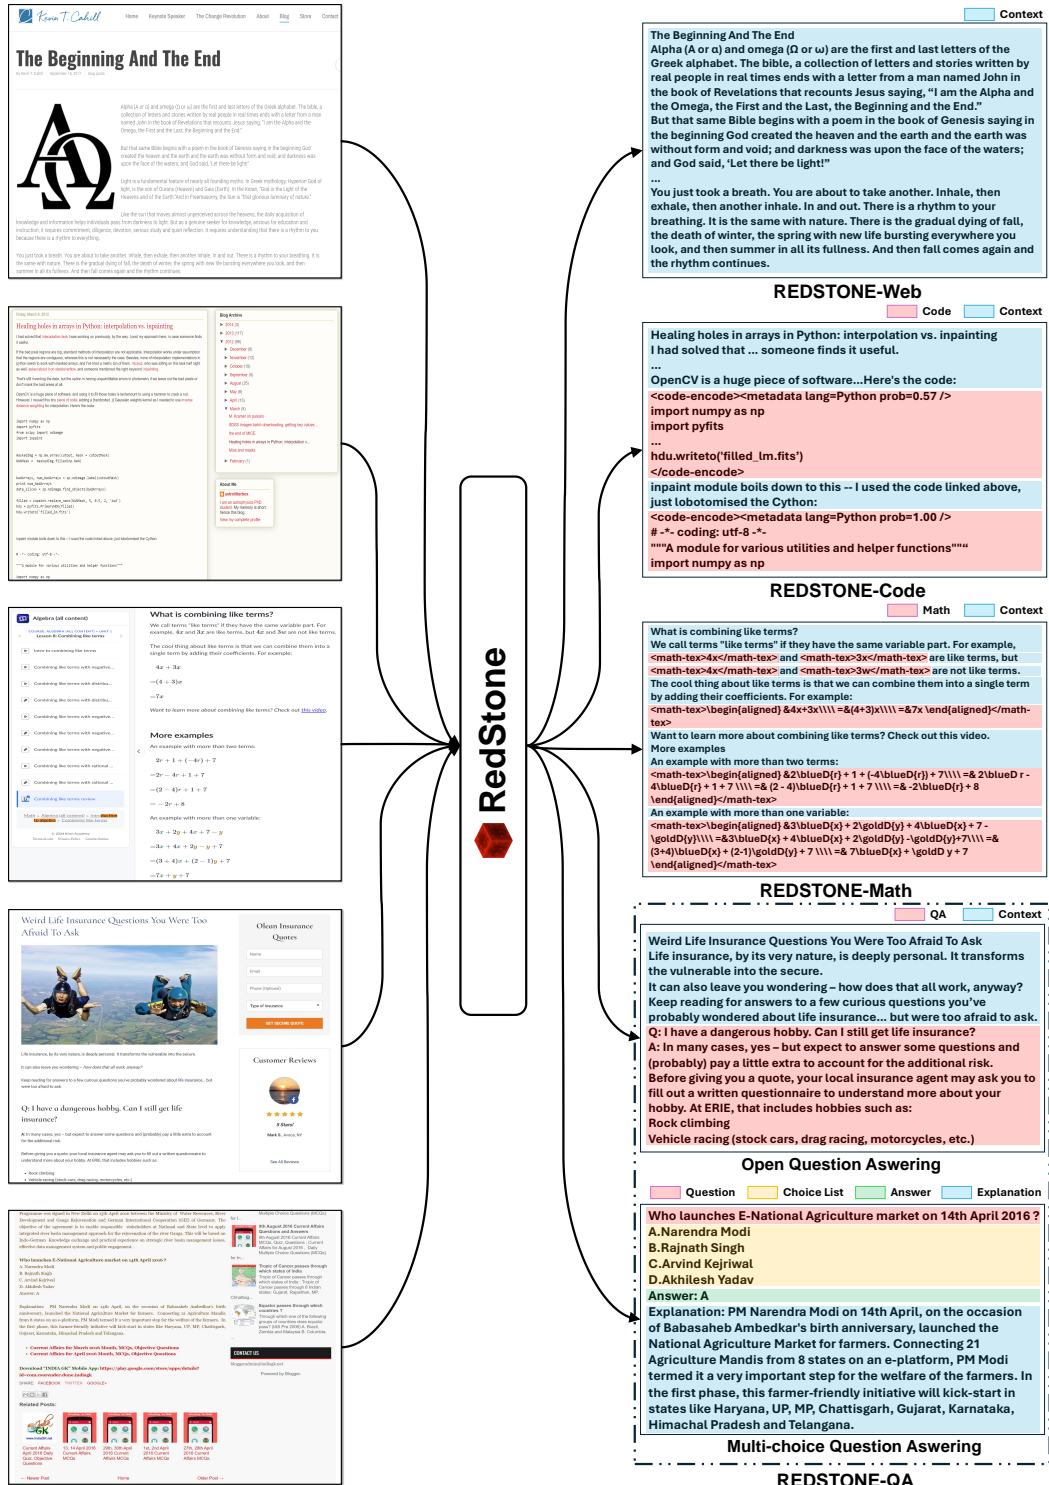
Context

The Beginning And The End
Alpha (A or α) and omega (Ω or ω) are the first and last letters of the Greek alphabet. The bible, a collection of letters and stories written by real people in real times ends with a letter from a man named John in the book of Revelations that recounts Jesus saying, “I am the Alpha and the Omega, the First and the Last, the Beginning and the End.”
But that same Bible begins with a poem in the book of Genesis saying in the beginning God created the heaven and the earth and the earth was without form and void; and darkness was upon the face of the waters; and God said, ‘Let there be light!’”
...
You just took a breath. You are about to take another. Inhale, then exhale, then another inhale. In and out. There is a rhythm to your breathing. It is the same with nature. There is the gradual dying of fall, the death of winter, the spring with new life bursting everywhere you look, and then summer in all its fullness. And then fall comes again and the rhythm continues.

REDSTONE-Web

Code Context

Healing holes in arrays in Python: interpolation vs. inpainting
I had solved that ... someone finds it useful.
...
OpenCV is a huge piece of software...Here's the code:
<code-encode><metadata lang=Python prob=0.57 />
import numpy as np
import pyfits
...
hdu.writeto('filled_lm.fits')
</code-encode>
inpaint module boils down to this -- I used the code linked above, just lobotomised the Cython:
<code-encode><metadata lang=Python prob=1.00 />
# -*- coding: utf-8 -*-
"""A module for various utilities and helper functions"""
import numpy as np

REDSTONE-Code

Math Context

What is combining like terms?
We call terms "like terms" if they have the same variable part. For example, <math-tex>4x</math-tex> and <math-tex>3x</math-tex> are like terms, but <math-tex>4x</math-tex> and <math-tex>3w</math-tex> are not like terms.
The cool thing about like terms is that we can combine them into a single term by adding their coefficients. For example:
<math-tex>\begin{aligned} &4x+3x\\\\ =&(4+3)x\\\\ =&7x \end{aligned}</math-tex>
Want to learn more about combining like terms? Check out this video.
More examples
An example with more than two terms:
<math-tex>\begin{aligned} &2\blueD{r} + 1 + (-4\blueD{r}) + 7\\\\ =& 2\blueD r - 4\blueD{r} + 1 + 7 \\\\ =& (2 - 4)\blueD{r} + 1 + 7 \\\\ =& -2\blueD{r} + 8 \end{aligned}</math-tex>
An example with more than one variable:
<math-tex>\begin{aligned} &3\blueD{x} + 2\goldD{y} + 4\blueD{x} + 7 - \goldD{y}\\\\ =&3\blueD{x} + 4\blueD{x} + 2\goldD{y} -\goldD{y}+7\\\\ =&(3+4)\blueD{x} + (2-1)\goldD{y} + 7 \\\\ =& 7\blueD{x} + \goldD y + 7 \end{aligned}</math-tex>

REDSTONE-Math

QA Context

Weird Life Insurance Questions You Were Too Afraid To Ask
Life insurance, by its very nature, is deeply personal. It transforms the vulnerable into the secure.
It can also leave you wondering – how does that all work, anyway?
Keep reading for answers to a few curious questions you’ve probably wondered about life insurance... but were too afraid to ask.
Q: I have a dangerous hobby. Can I still get life insurance?
A: In many cases, yes – but expect to answer some questions and (probably) pay a little extra to account for the additional risk.
Before giving you a quote, your local insurance agent may ask you to fill out a written questionnaire to understand more about your hobby. At ERIE, that includes hobbies such as:
Rock climbing
Vehicle racing (stock cars, drag racing, motorcycles, etc.)

Open Question Aswering

Question Choice List Answer Explanation

Who launches E-National Agriculture market on 14th April 2016 ?
A.Narendra Modi
B.Rajnath Singh
C.Arvind Kejriwal
D.Akhilesh Yadav
Answer: A
Explanation: PM Narendra Modi on 14th April, on the occasion of Babasaheb Ambedkar's birth anniversary, launched the National Agriculture Market for farmers. Connecting 21 Agriculture Mandis from 8 states on an e-platform, PM Modi termed it a very important step for the welfare of the farmers. In the first phase, this farmer-friendly initiative will kick-start in states like Haryana, UP, MP, Chattisgarh, Gujarat, Karnataka, Himachal Pradesh and Telangana.

Multi-choice Question Aswering

REDSTONE-QA

RedStone

The Beginning And The End

Weird Life Insurance Questions You Were Too Afraid To Ask